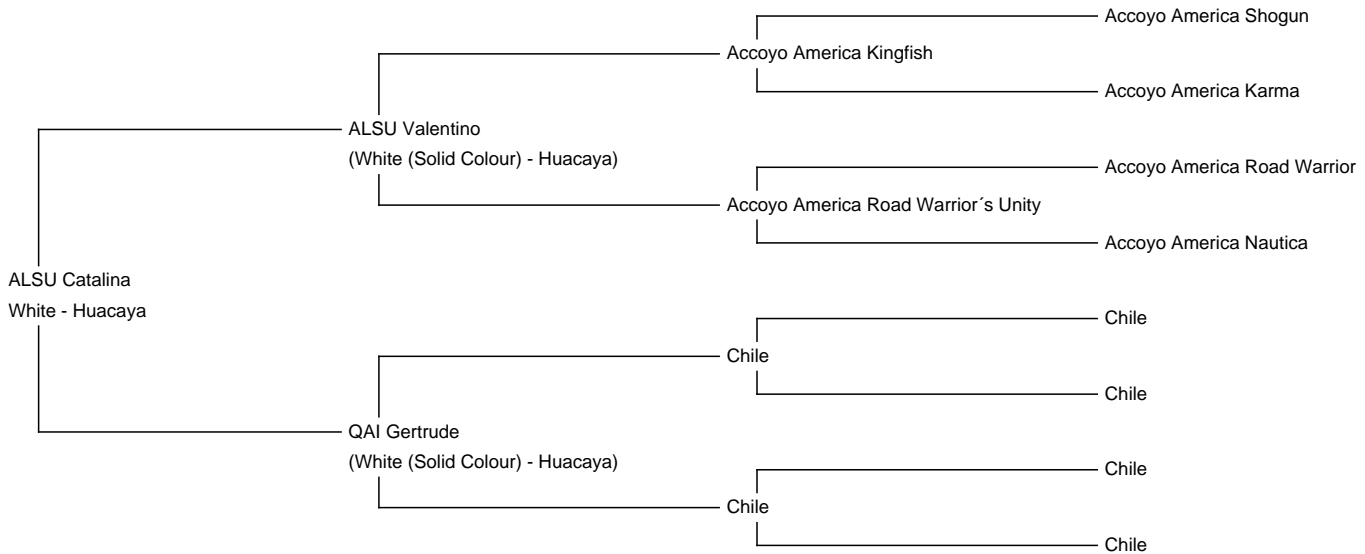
ALSU Catalina
White - Huacaya

ALSU Valentino
(White (Solid Colour) - Huacaya)

Accoyo America Kingfish

Accoyo America Shogun

Accoyo America Karma

Accoyo America Road Warrior´s Unity

Accoyo America Road Warrior

Accoyo America Nautica

QAI Gertrude
(White (Solid Colour) - Huacaya)

Chile

Chile

Chile

Chile

Chile

Chile